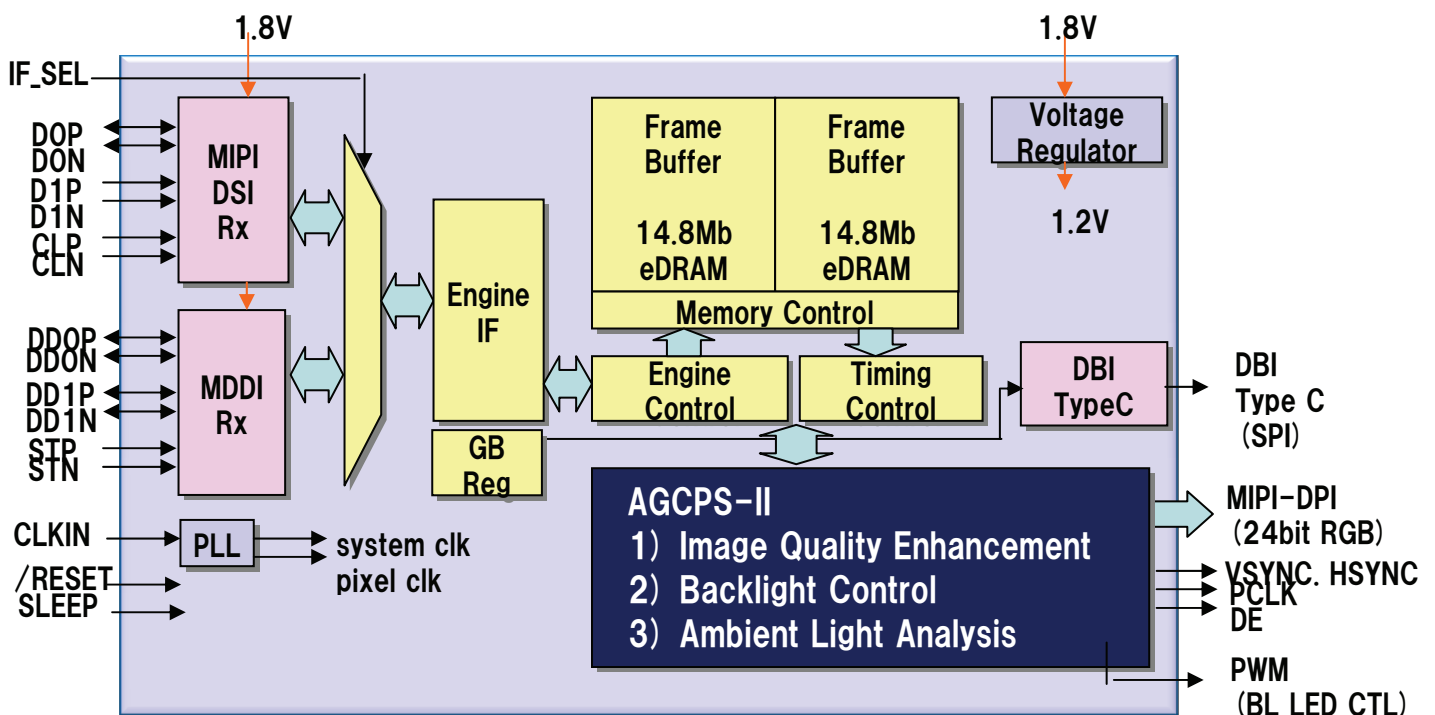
1.8V

IF_SEL

D0P
D0N
D1P
D1N
CLP
CLN

MIPI DSI Rx

DD0P
DD0N
DD1P
DD1N
STP
STN

MDDI Rx

Engine IF

GB Reg

Frame Buffer

14.8Mb eDRAM

Frame Buffer

14.8Mb eDRAM

Memory Control

Engine Control

Timing Control

1.8V

Voltage Regulator

1.2V

DBI TypeC

DBI
Type C
(SPI)

CLKIN

PLL

system clk
pixel clk

/RESET
SLEEP

AGCPS-II
1) Image Quality Enhancement
2) Backlight Control
3) Ambient Light Analysis

MIPI-DPI
(24bit RGB)

VSYNC, HSYNC
PCLK
DE

PWM
(BL LED CTL)